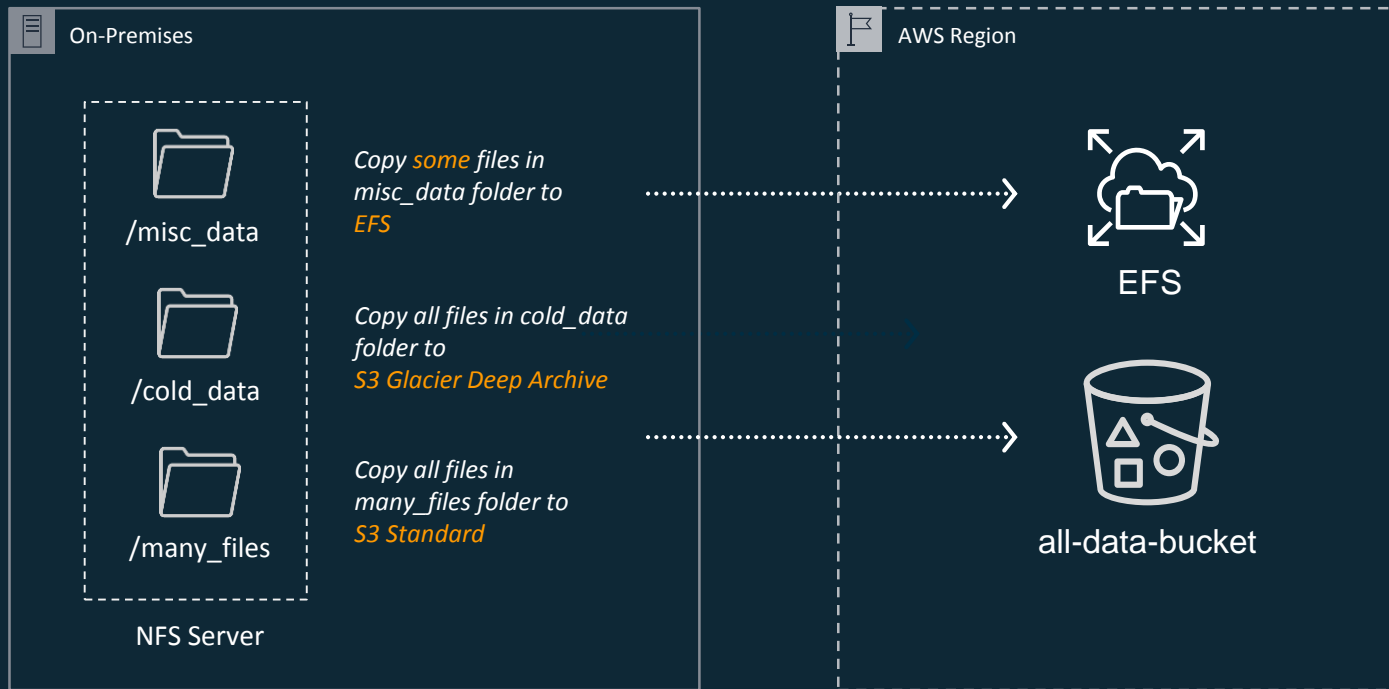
On-Premises

/misc_data

/cold_data

/many_files

NFS Server

Copy some files in misc_data folder to EFS

Copy all files in cold_data folder to S3 Glacier Deep Archive

Copy all files in many_files folder to S3 Standard

AWS Region

EFS

all-data-bucket